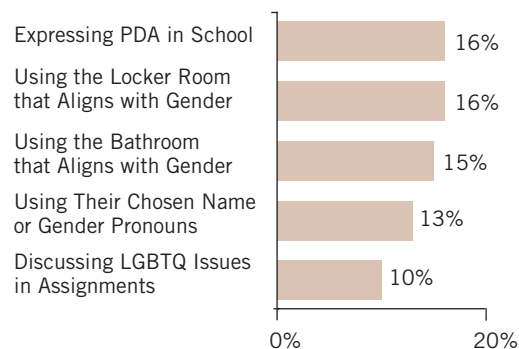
Expressing PDA in School 16%

Using the Locker Room that Aligns with Gender 16%

Using the Bathroom that Aligns with Gender 15%

Using Their Chosen Name or Gender Pronouns 13%

Discussing LGBTQ Issues in Assignments 10%

0% 20%